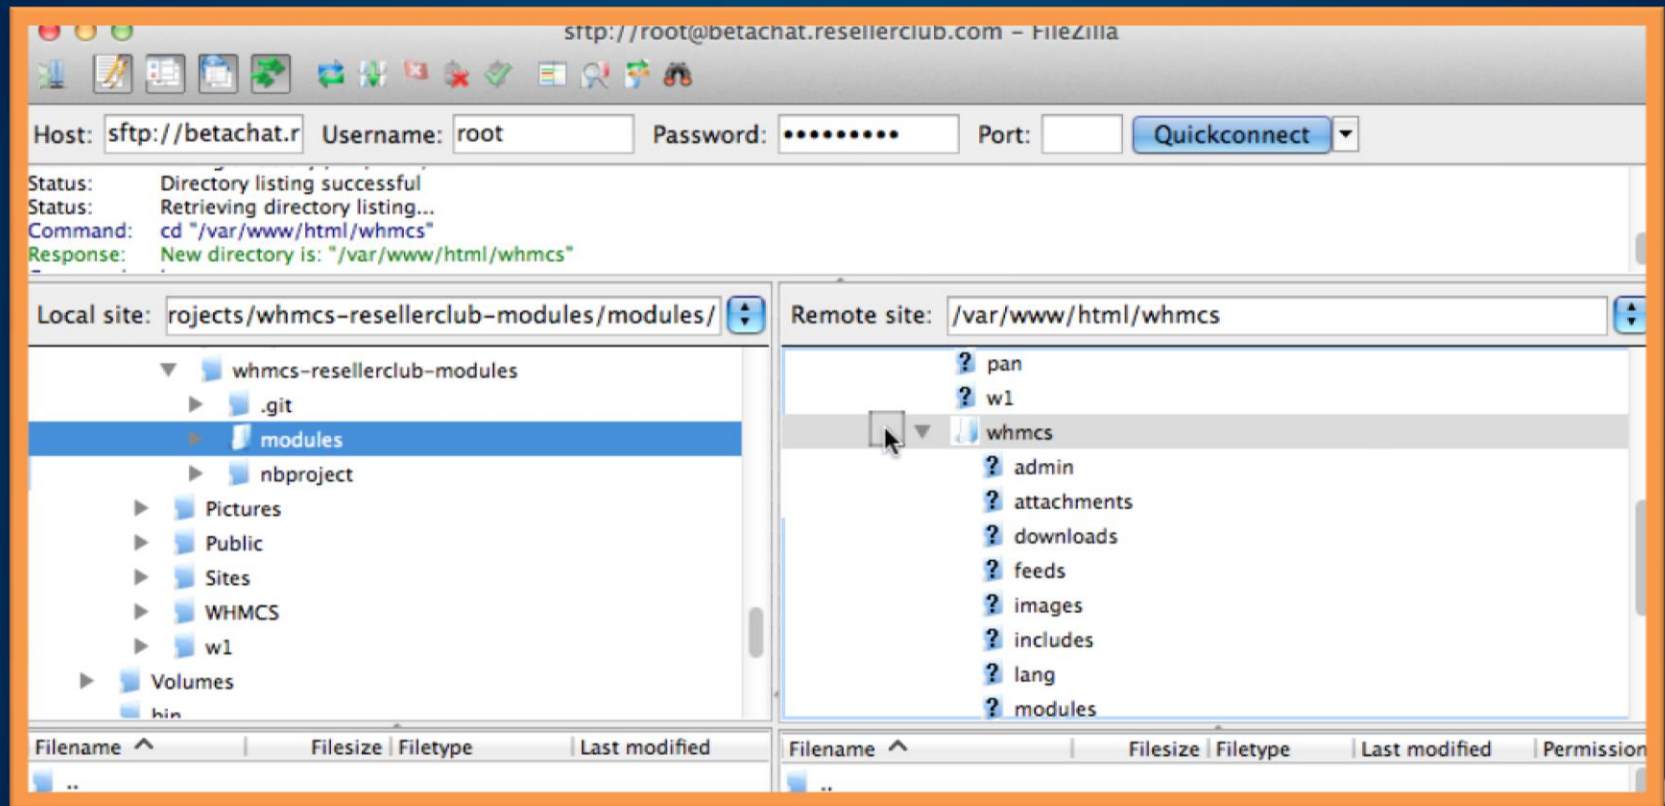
sftp://root@betachat.resellerclub.com – FileZilla

Host: sftp://betachat.r Username: root Password: ••••••••• Port: Quickconnect

Status: Directory listing successful
Status: Retrieving directory listing...
Command: cd "/var/www/html/whmcs"
Response: New directory is: "/var/www/html/whmcs"

Local site: rojects/whmcs-resellerclub-modules/modules/

whmcs-resellerclub-modules
.git
modules
nbproject
Pictures
Public
Sites
WHMCS
w1
Volumes
bin

Remote site: /var/www/html/whmcs

pan
w1
whmcs
admin
attachments
downloads
feeds
images
includes
lang
modules

| Filename | Filesize | Filetype | Last modified |
|---|---|---|---|
| .. | | | |

| Filename | Filesize | Filetype | Last modified | Permission |
|---|---|---|---|---|
| .. | | | | |